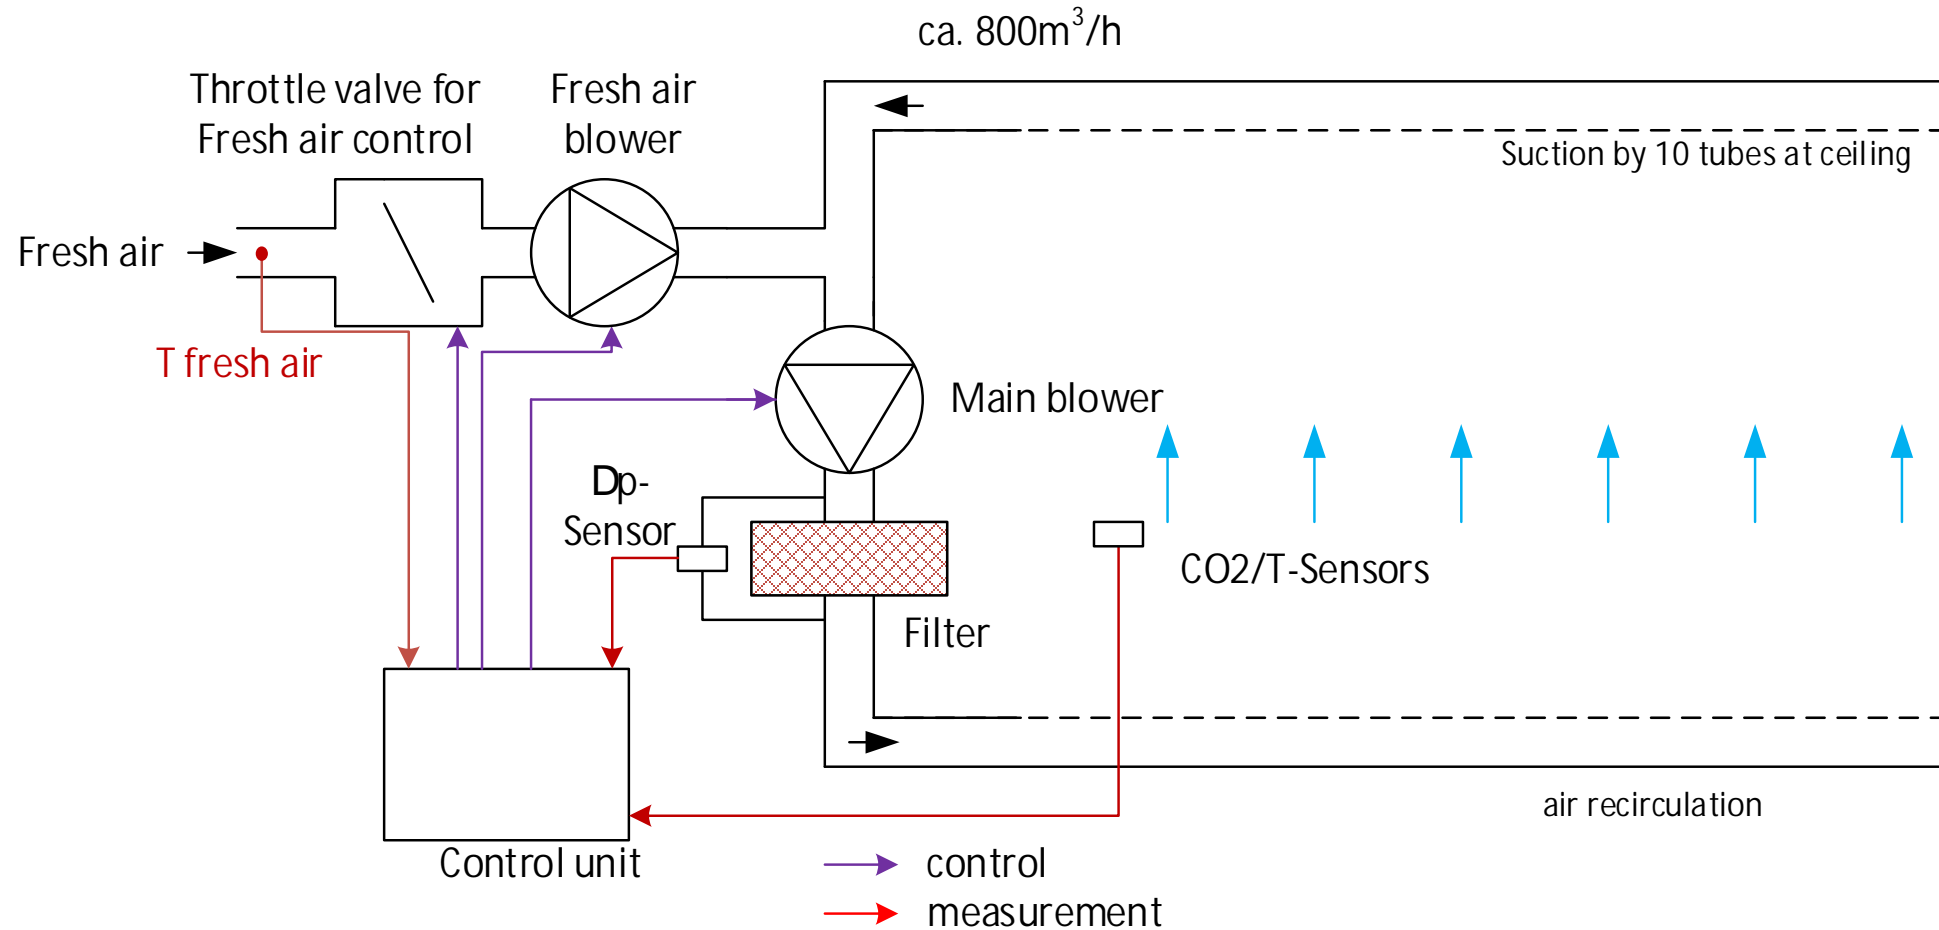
ca. 800$m^3$/h

Throttle valve for Fresh air control

Fresh air blower

Suction by 10 tubes at ceiling

Fresh air

T fresh air

Main blower

Dp-Sensor

CO2/T-Sensors

Filter

air recirculation

Control unit

control

measurement